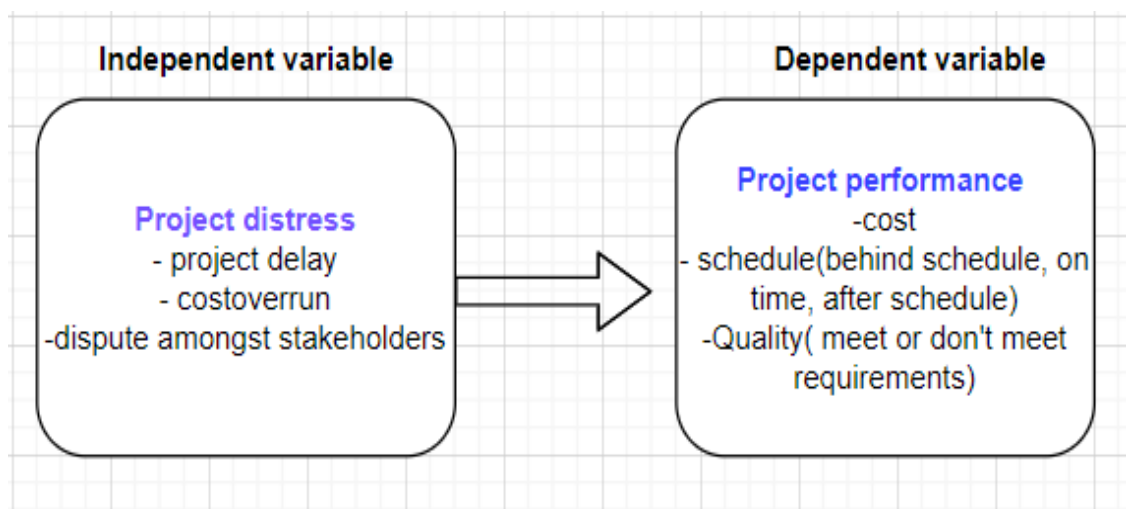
Independent variable

Project distress
- project delay
- costoverrun
-dispute amongst stakeholders

Dependent variable

Project performance
-cost
- schedule(behind schedule, on time, after schedule)
-Quality( meet or don't meet requirements)